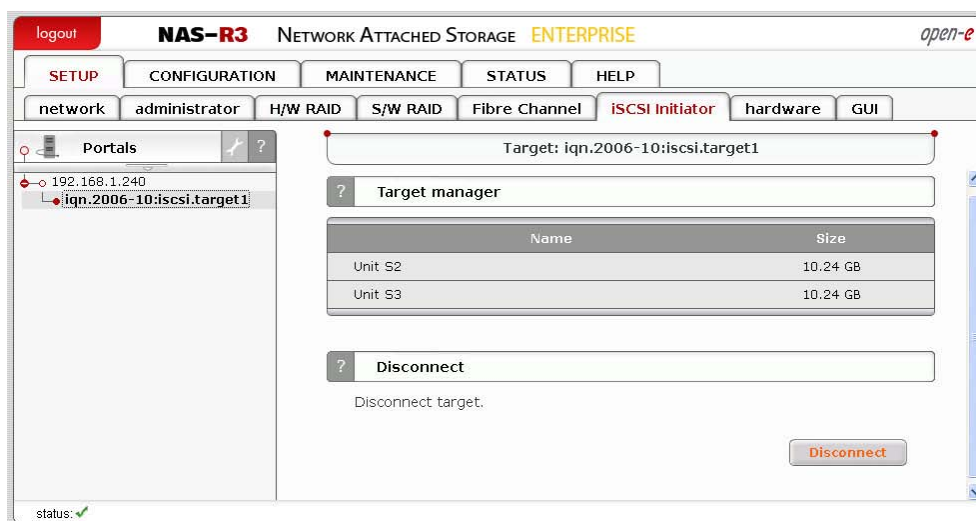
logout NAS-R3 NETWORK ATTACHED STORAGE ENTERPRISE open-e

SETUP CONFIGURATION MAINTENANCE STATUS HELP

network administrator H/W RAID S/W RAID Fibre Channel iSCSI Initiator hardware GUI

Portals ?

192.168.1.240
iqn.2006-10:iscsi.target1

Target: iqn.2006-10:iscsi.target1

? Target manager

| Name | Size |
|---|---|
| Unit S2 | 10.24 GB |
| Unit S3 | 10.24 GB |

? Disconnect

Disconnect target.

Disconnect

status: ✓